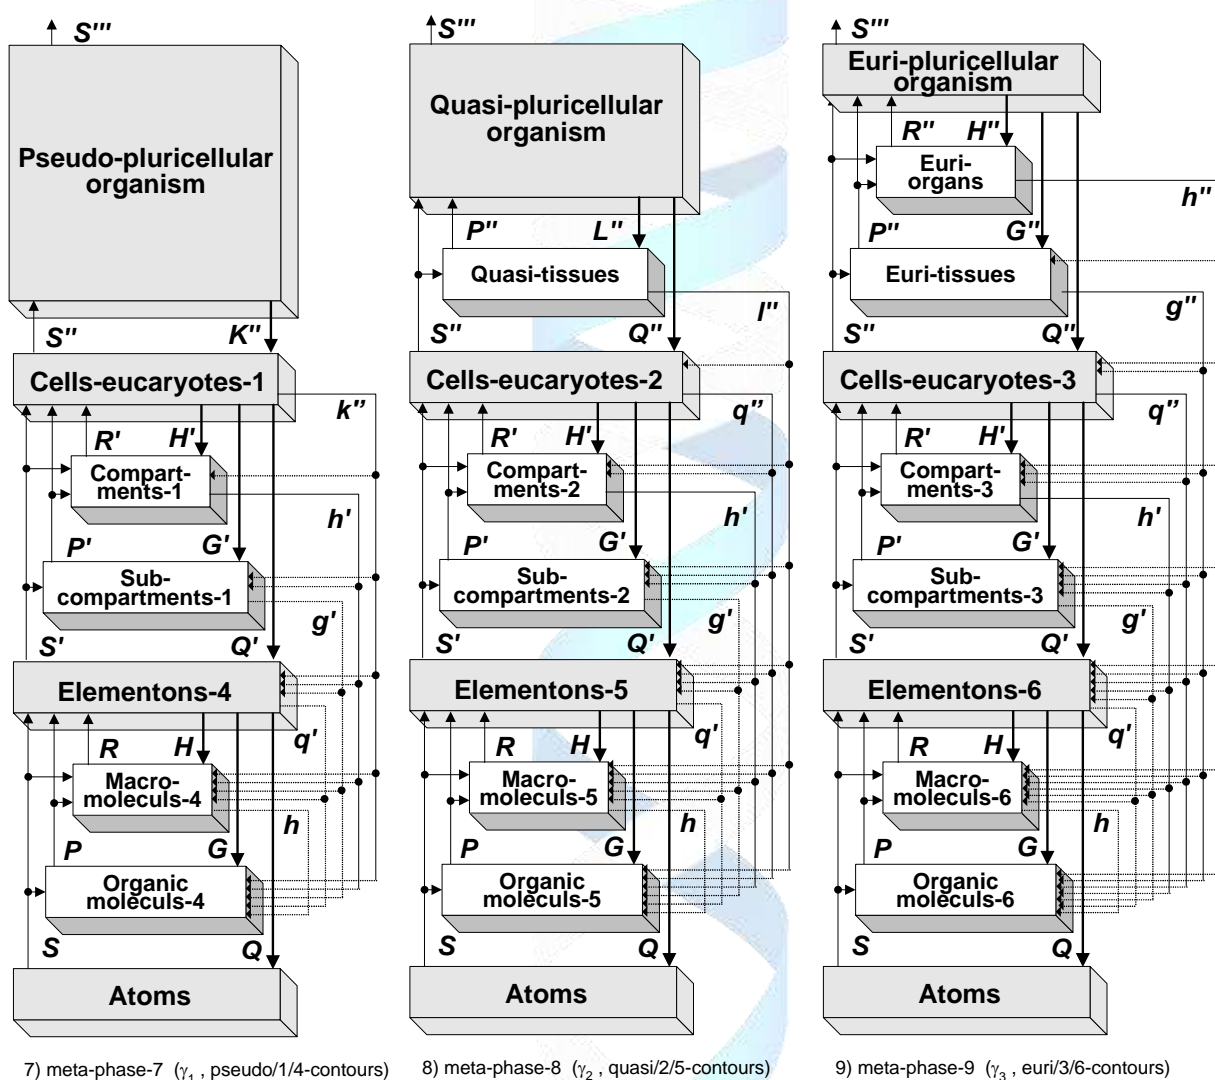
S'''

Pseudo-pluricellular organism

S''

K''

Cells-eucaryotes-1

k''

R'

H'

Compartments-1

h'

P'

G'

Sub-compartments-1

g'

S'

Q'

Elementons-4

q'

R

H

Macro-moleculs-4

h

P

G

Organic moleculs-4

S

Q

Atoms

7) meta-phase-7 ($\gamma_1$ , pseudo/1/4-contours)

S'''

Quasi-pluricellular organism

P''

L''

Quasi-tissues

l''

S''

Q''

Cells-eucaryotes-2

q''

R'

H'

Compartments-2

h'

P'

G'

Sub-compartments-2

g'

S'

Q'

Elementons-5

q'

R

H

Macro-moleculs-5

h

P

G

Organic moleculs-5

S

Q

Atoms

8) meta-phase-8 ($\gamma_2$ , quasi/2/5-contours)

S'''

Euri-pluricellular organism

R''

H''

Euri-organs

h''

P''

G''

Euri-tissues

g''

S''

Q''

Cells-eucaryotes-3

q''

R'

H'

Compartments-3

h'

P'

G'

Sub-compartments-3

g'

S'

Q'

Elementons-6

q'

R

H

Macro-moleculs-6

h

P

G

Organic moleculs-6

S

Q

Atoms

9) meta-phase-9 ($\gamma_3$ , euri/3/6-contours)